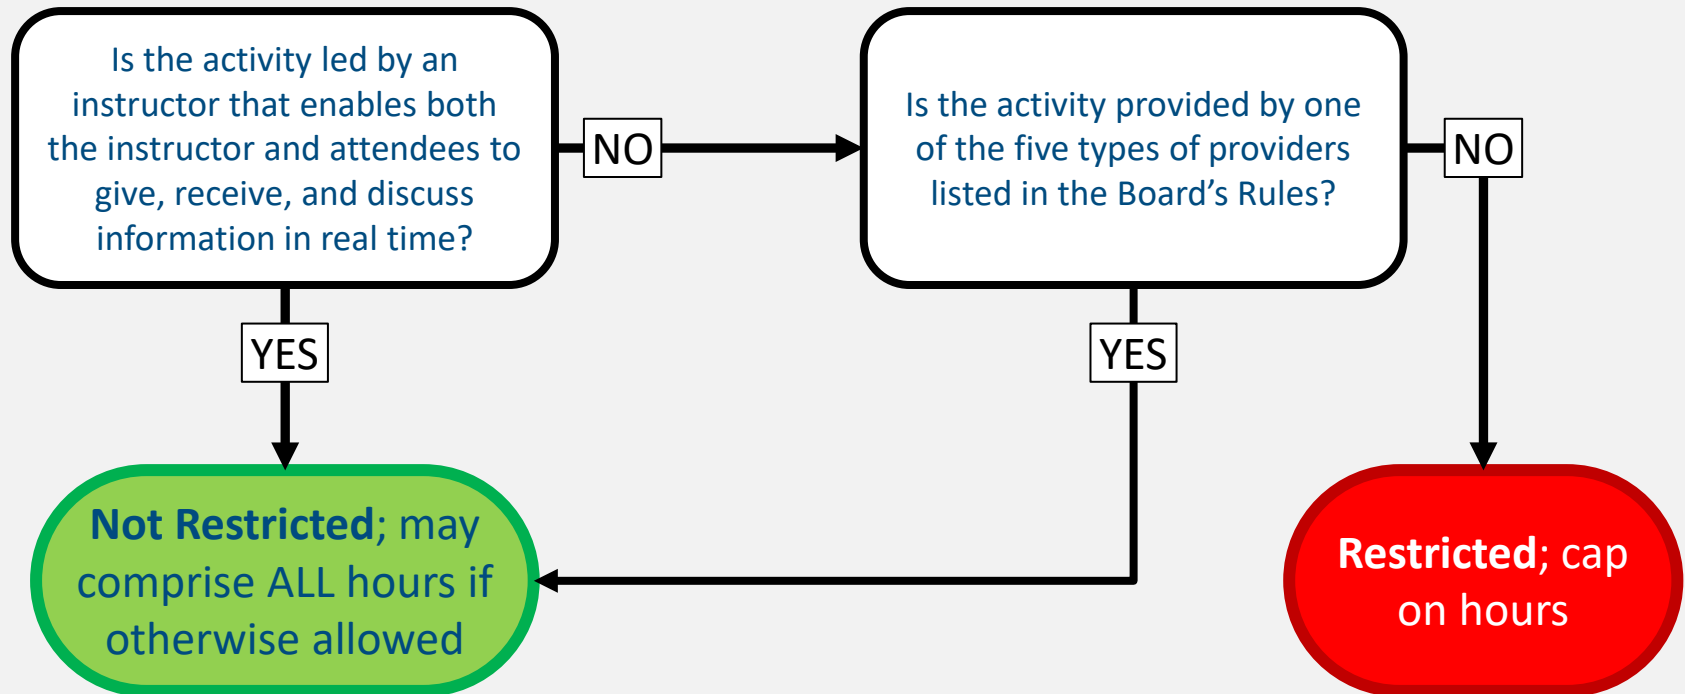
Is the activity led by an instructor that enables both the instructor and attendees to give, receive, and discuss information in real time?

NO

Is the activity provided by one of the five types of providers listed in the Board's Rules?

NO

YES

YES

**Not Restricted**; may comprise ALL hours if otherwise allowed

**Restricted**; cap on hours